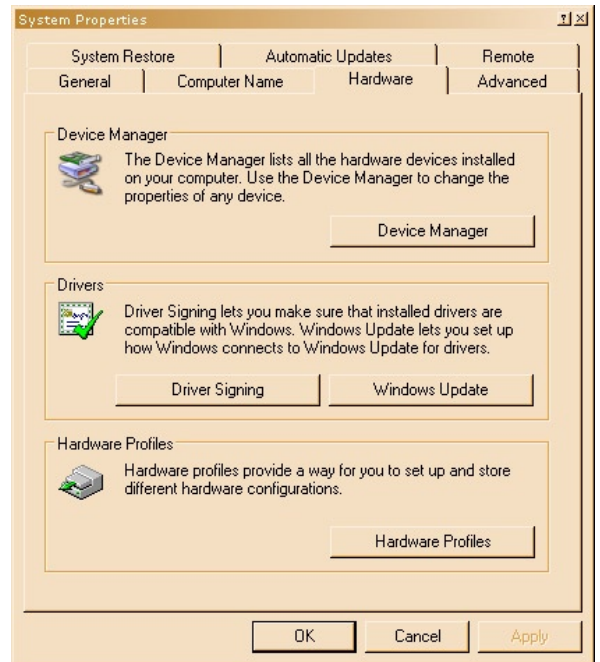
System Properties

?|×

System Restore | Automatic Updates | Remote

General | Computer Name | Hardware | Advanced

Device Manager

The Device Manager lists all the hardware devices installed on your computer. Use the Device Manager to change the properties of any device.

Device Manager

Drivers

Driver Signing lets you make sure that installed drivers are compatible with Windows. Windows Update lets you set up how Windows connects to Windows Update for drivers.

Driver Signing

Windows Update

Hardware Profiles

Hardware profiles provide a way for you to set up and store different hardware configurations.

Hardware Profiles

OK

Cancel

Apply